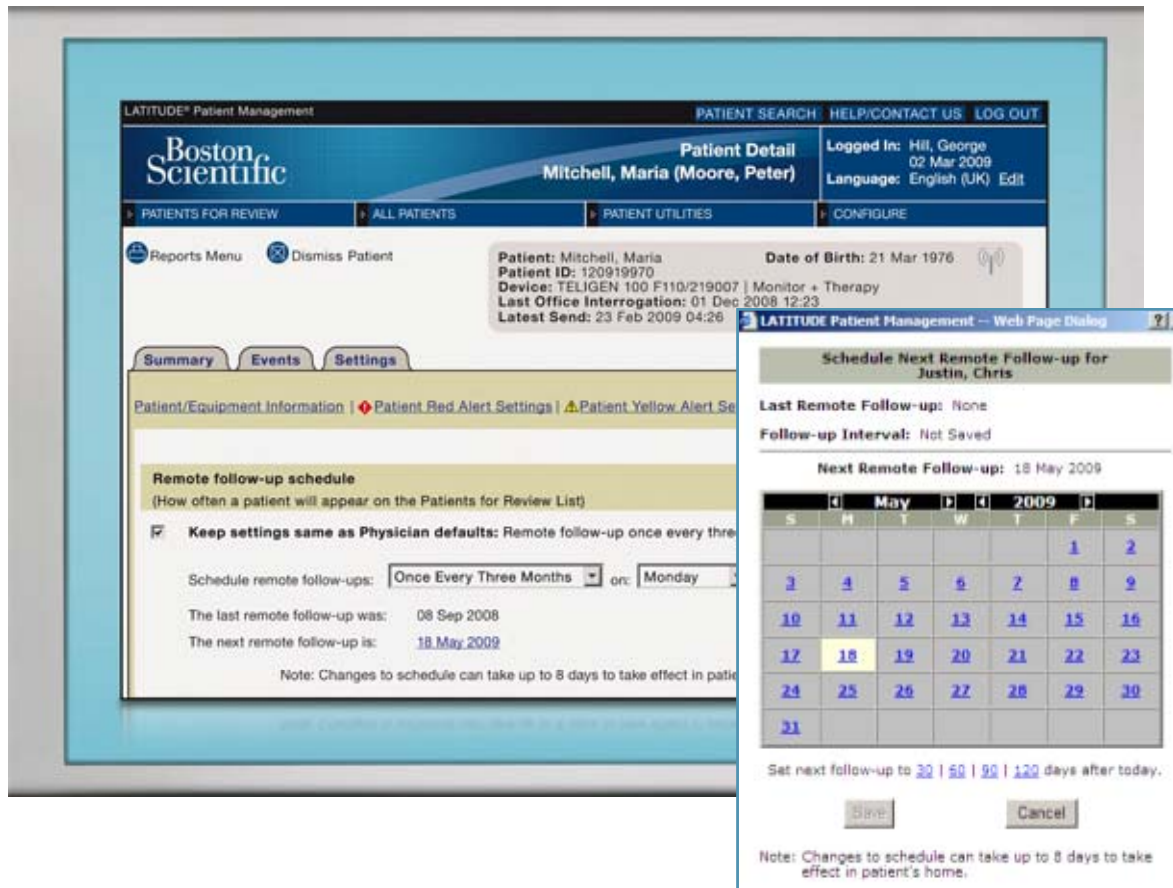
LATITUDE® Patient Management

PATIENT SEARCH HELP/CONTACT US LOG OUT

Boston Scientific

Patient Detail
Mitchell, Maria (Moore, Peter)

Logged In: Hill, George
02 Mar 2009
Language: English (UK) Edit

PATIENTS FOR REVIEW | ALL PATIENTS | PATIENT UTILITIES | CONFIGURE

Reports Menu Dismiss Patient

Patient: Mitchell, Maria
Date of Birth: 21 Mar 1976
Patient ID: 120919970
Device: TELIGEN 100 F110/219007 | Monitor + Therapy
Last Office Interrogation: 01 Dec 2008 12:23
Latest Send: 23 Feb 2009 04:26

Summary Events Settings

Patient/Equipment Information | Patient Red Alert Settings | Patient Yellow Alert Se

Remote follow-up schedule
(How often a patient will appear on the Patients for Review List)

Keep settings same as Physician defaults: Remote follow-up once every thre

Schedule remote follow-ups: Once Every Three Months on: Monday

The last remote follow-up was: 08 Sep 2008

The next remote follow-up is: 18 May 2009

Note: Changes to schedule can take up to 8 days to take effect in patie

LATITUDE Patient Management -- Web Page Dialog ?

Schedule Next Remote Follow-up for Justin, Chris

Last Remote Follow-up: None

Follow-up Interval: Not Saved

Next Remote Follow-up: 18 May 2009

May 2009

| S | M | T | W | T | F | S |
|---|---|---|---|---|---|---|
| | | | | | 1 | 2 |
| 3 | 4 | 5 | 6 | 7 | 8 | 9 |
| 10 | 11 | 12 | 13 | 14 | 15 | 16 |
| 17 | 18 | 19 | 20 | 21 | 22 | 23 |
| 24 | 25 | 26 | 27 | 28 | 29 | 30 |
| 31 | | | | | | |

Set next follow-up to 30 | 60 | 90 | 120 days after today.

Save Cancel

Note: Changes to schedule can take up to 8 days to take effect in patient's home.